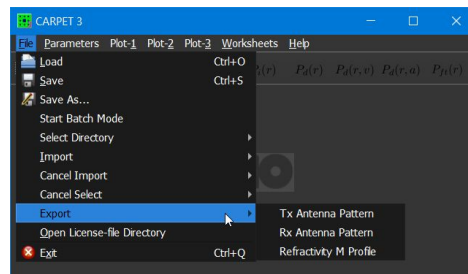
CARPET 3

File Parameters Plot-1 Plot-2 Plot-3 Worksheets Help

Load Ctrl+O
Save Ctrl+S
Save As...
Start Batch Mode
Select Directory
Import
Cancel Import
Cancel Select
Export
Open License-file Directory
Exit Ctrl+Q

Tx Antenna Pattern
Rx Antenna Pattern
Refractivity M Profile

$(r)$ $P_d(r)$ $P_d(r,v)$ $P_d(r,a)$ $P_{fa}(r)$